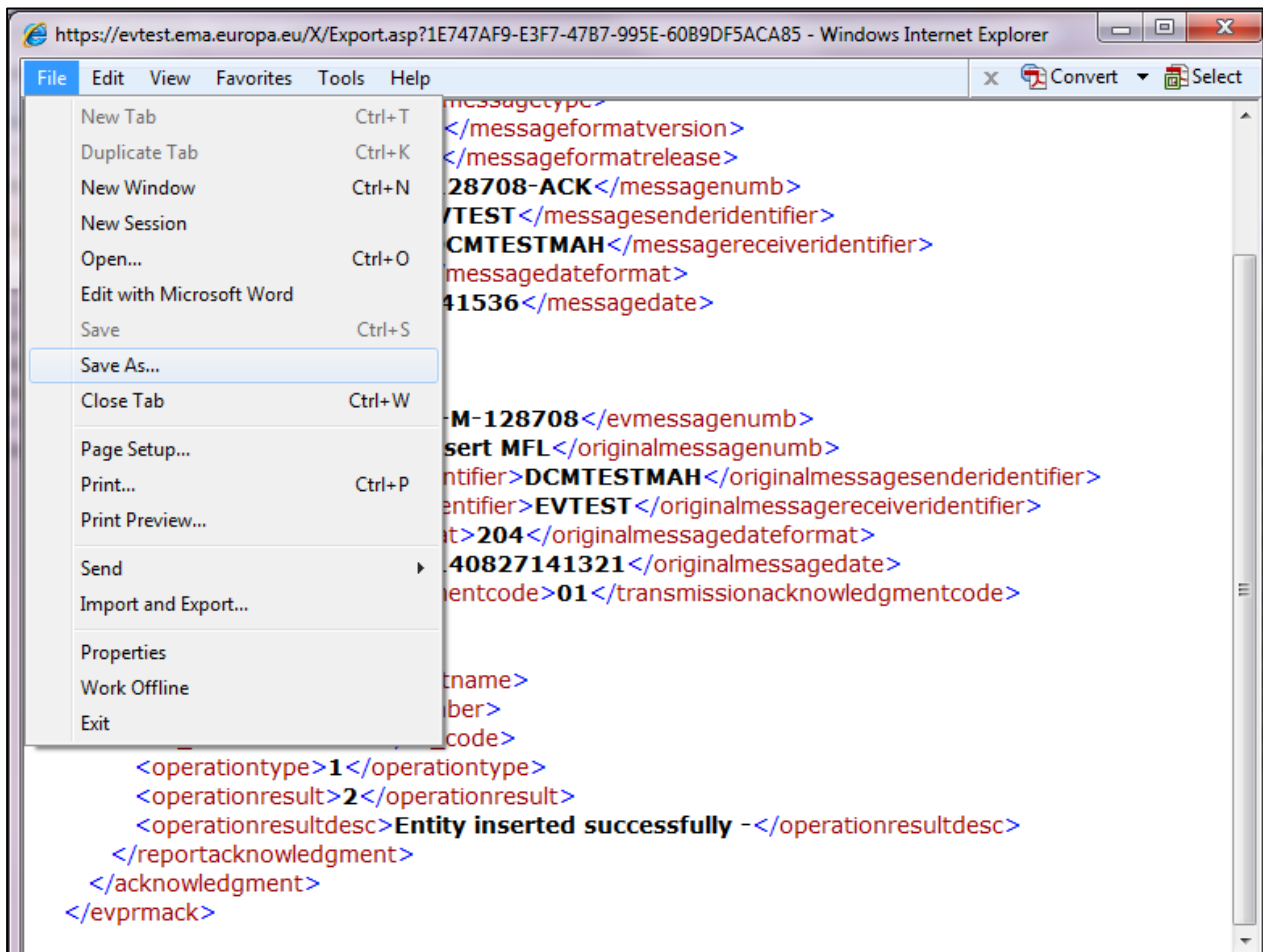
https://evtest.ema.europa.eu/X/Export.asp?1E747AF9-E3F7-47B7-995E-60B9DF5ACA85 - Windows Internet Explorer

File Edit View Favorites Tools Help

Convert Select

New Tab Ctrl+T
Duplicate Tab Ctrl+K
New Window Ctrl+N
New Session
Open... Ctrl+O
Edit with Microsoft Word
Save Ctrl+S
Save As...
Close Tab Ctrl+W
Page Setup...
Print... Ctrl+P
Print Preview...
Send
Import and Export...
Properties
Work Offline
Exit

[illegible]messagetype>
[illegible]</messageformatversion>
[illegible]</messageformatrelease>
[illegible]128708-ACK</messagenumb>
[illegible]VTEST</messagesenderidentifier>
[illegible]CMTESTMAH</messagereceiveridentifier>
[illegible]/messagedateformat>
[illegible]41536</messagedate>

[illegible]-M-128708</evmessagenumb>
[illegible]sert MFL</originalmessagenumb>
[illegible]ntifier>DCMTESTMAH</originalmessagesenderidentifier>
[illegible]entifier>EVTEST</originalmessagereceiveridentifier>
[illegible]at>204</originalmessagedateformat>
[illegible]40827141321</originalmessagedate>
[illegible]mentcode>01</transmissionacknowledgmentcode>

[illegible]tname>
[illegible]ber>
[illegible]_code>
<operationtype>1</operationtype>
<operationresult>2</operationresult>
<operationresultdesc>Entity inserted successfully -</operationresultdesc>
</reportacknowledgment>
</acknowledgment>
</evprmack>